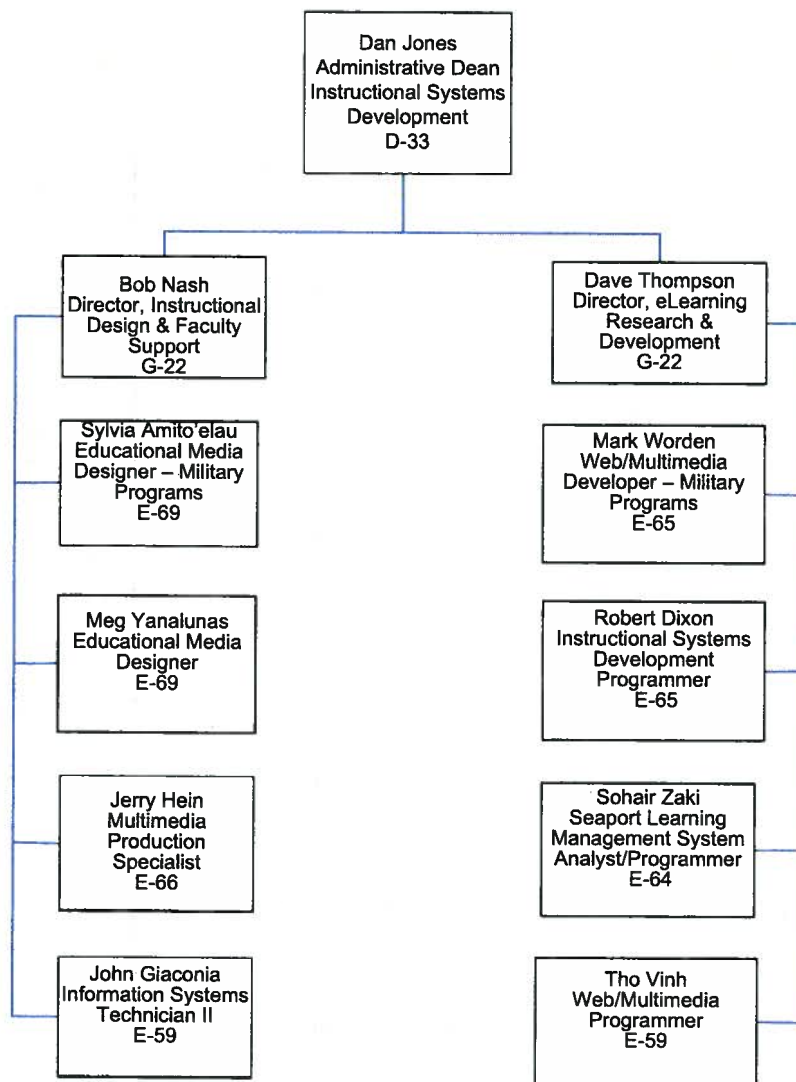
Dan Jones
Administrative Dean
Instructional Systems
Development
D-33

Bob Nash
Director, Instructional
Design & Faculty
Support
G-22

Sylvia Amito'elau
Educational Media
Designer – Military
Programs
E-69

Meg Yanalunas
Educational Media
Designer
E-69

Jerry Hein
Multimedia
Production
Specialist
E-66

John Giaconia
Information Systems
Technician II
E-59

Dave Thompson
Director, eLearning
Research &
Development
G-22

Mark Worden
Web/Multimedia
Developer – Military
Programs
E-65

Robert Dixon
Instructional Systems
Development
Programmer
E-65

Sohair Zaki
Seaport Learning
Management System
Analyst/Programmer
E-64

Tho Vinh
Web/Multimedia
Programmer
E-59